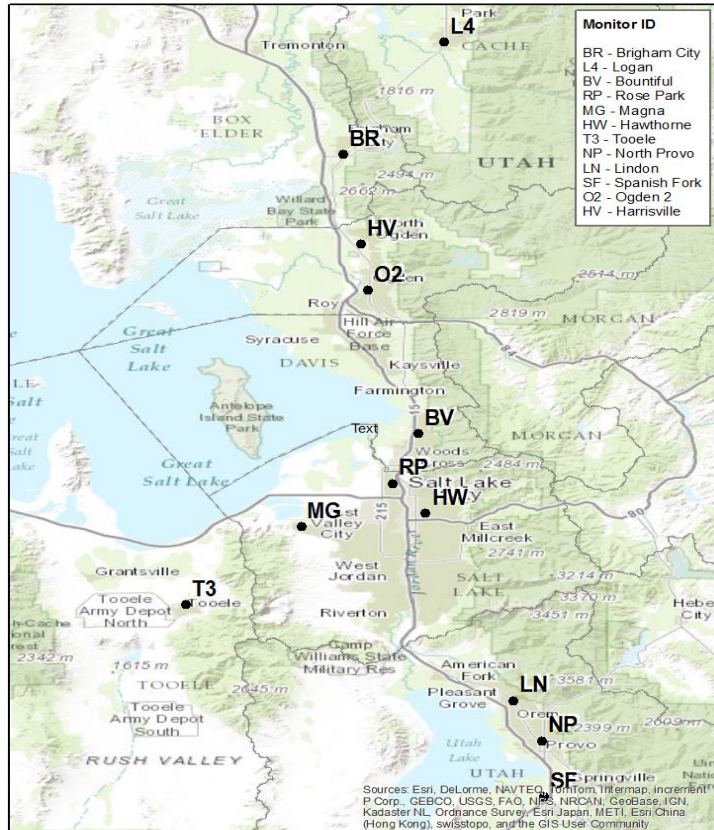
Monitor ID

BR - Brigham City
L4 - Logan
BV - Bountiful
RP - Rose Park
MG - Magna
HW - Hawthorne
T3 - Tooele
NP - North Provo
LN - Lindon
SF - Spanish Fork
O2 - Ogden 2
HV - Harrisville

Park
L4
CACHE
Tremonton
1816 m
BOX ELDER
BR
Brigham City
UTAH
2494 m
2662 m
Great Salt Lake
Willard Bay State Park
HV
North Ogden
2514 m
O2
Ogden
Roy
2819 m
MORGAN
Great Salt Lake
Syracuse
Hill Air Force Base
84
DAVIS
Kaysville
Farmington
Antelope Island State Park
15
BV
Text
MORGAN
Woods Cross
2484 m
Great Salt Lake
RP
Salt Lake City
HW
80
MG
West Valley City
215
East Millcreek
2741 m
Grantsville
West Jordan
SALT LAKE
3214 m
T3
Tooele Army Depot North
Tooele
3370 m
3451 m
Heber City
Riverton
2342 m
Camp Williams State Military Res
1615 m
TOOELE
2645 m
American Fork
LN
3581 m
Pleasant Grove
Tooele Army Depot South
Orem
NP
2399 m
2609 m
Provo
Utah Lake
RUSH VALLEY
UTAH
SF
Springville
Sources: Esri, DeLorme, NAVTEQ, TomTom, Intermap, increment P Corp., GEBCO, USGS, FAO, NPS, NRCAN, GeoBase, IGN, Kadaster NL, Ordnance Survey, Esri Japan, METI, Esri China (Hong Kong), swisstopo, and the GIS User Community